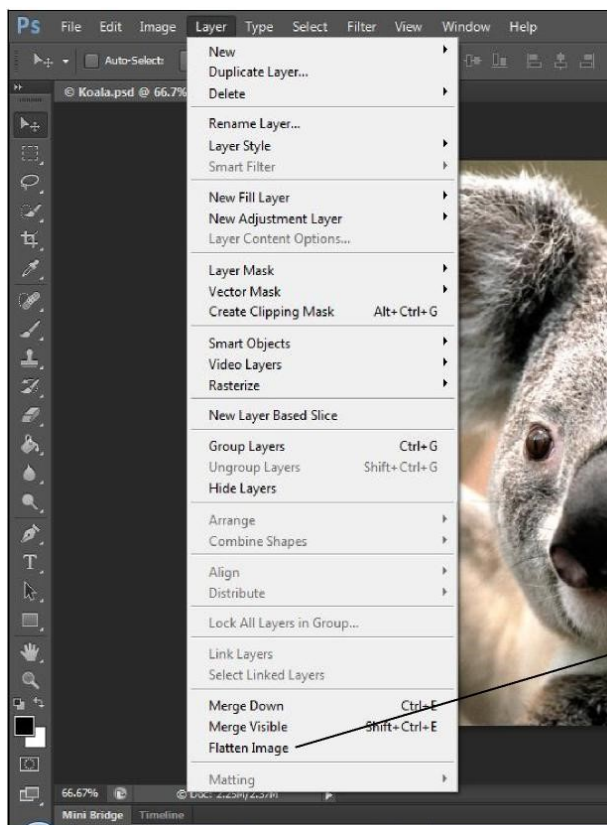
Ps File Edit Image Layer Type Select Filter View Window Help

Auto-Select:

© Koala.psd @ 66.7%

New
Duplicate Layer...
Delete

Rename Layer...
Layer Style
Smart Filter

New Fill Layer
New Adjustment Layer
Layer Content Options...

Layer Mask
Vector Mask
Create Clipping Mask Alt+Ctrl+G

Smart Objects
Video Layers
Rasterize

New Layer Based Slice

Group Layers Ctrl+G
Ungroup Layers Shift+Ctrl+G
Hide Layers

Arrange
Combine Shapes

Align
Distribute

Lock All Layers in Group...

Link Layers
Select Linked Layers

Merge Down Ctrl+E
Merge Visible Shift+Ctrl+E
Flatten Image

Matting

66.67% Doc: 2.25M/2.57M

Mini Bridge Timeline